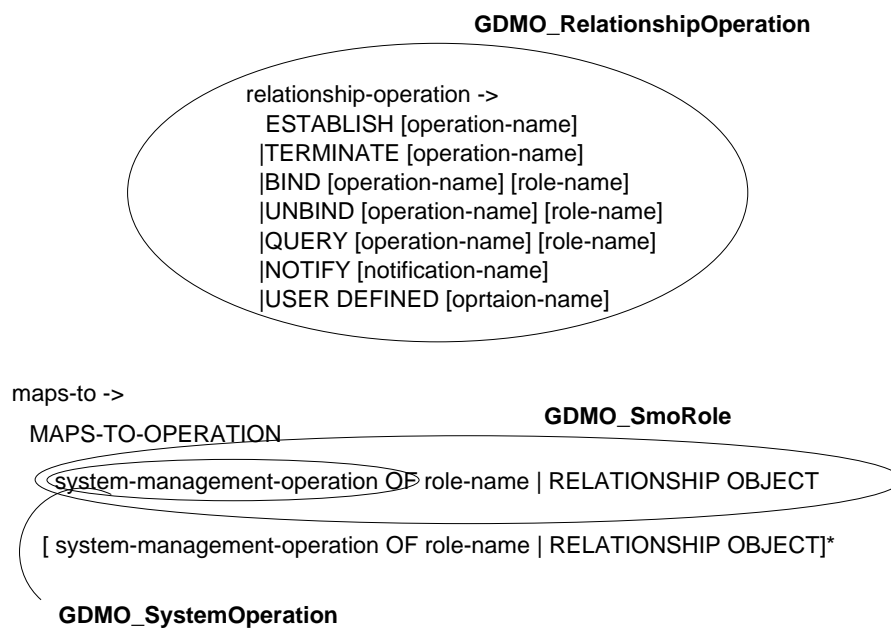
GDMO_RelationshipOperation

relationship-operation ->
ESTABLISH [operation-name]
|TERMINATE [operation-name]
|BIND [operation-name] [role-name]
|UNBIND [operation-name] [role-name]
|QUERY [operation-name] [role-name]
|NOTIFY [notification-name]
|USER DEFINED [oprtaion-name]

maps-to ->
MAPS-TO-OPERATION

GDMO_SmoRole

system-management-operation OF role-name | RELATIONSHIP OBJECT

[ system-management-operation OF role-name | RELATIONSHIP OBJECT]*

GDMO_SystemOperation